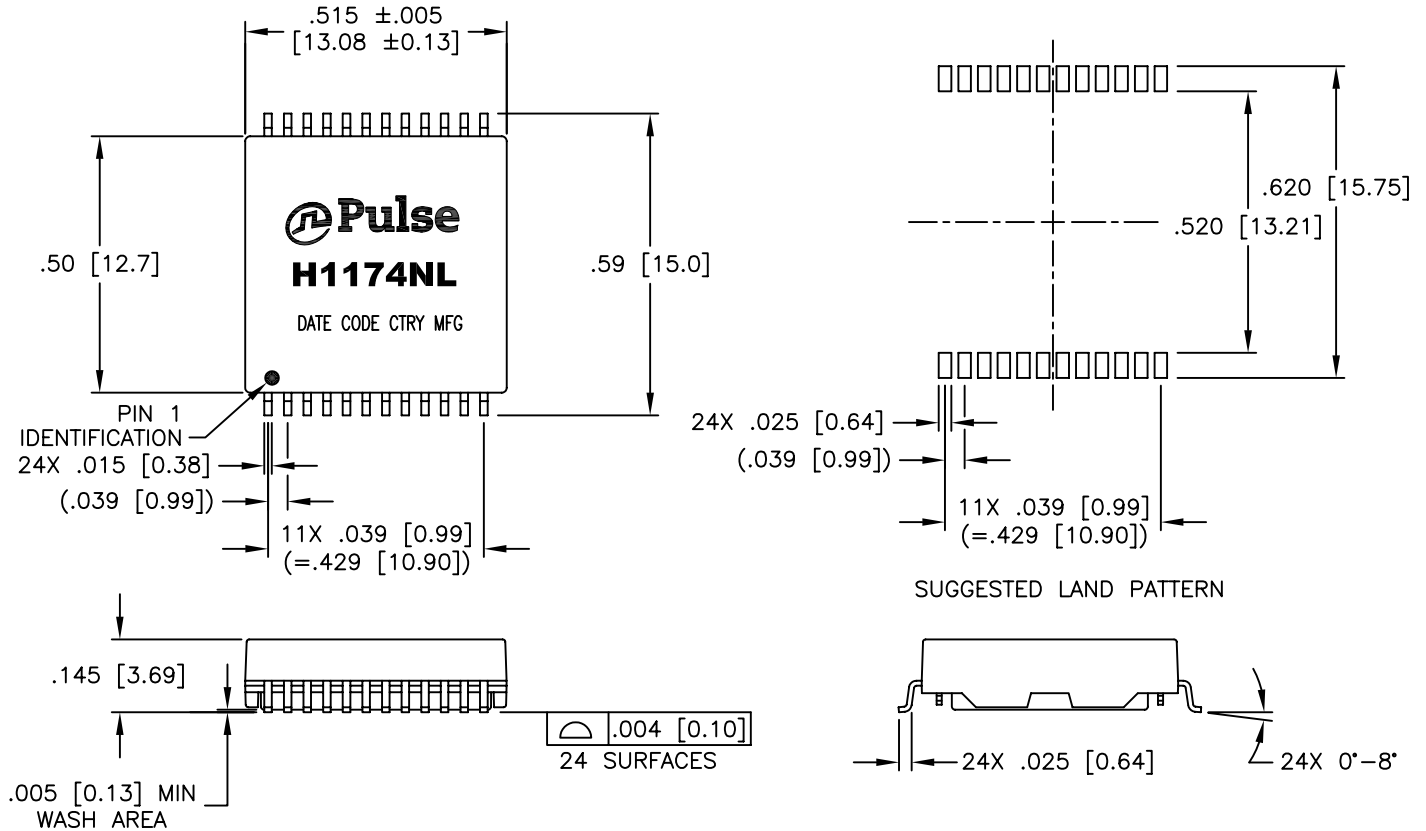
.515 ±.005
[13.08 ±0.13]

.50 [12.7]

Pulse
H1174NL
DATE CODE CTRY MFG

.59 [15.0]

PIN 1
IDENTIFICATION
24X .015 [0.38]
(.039 [0.99])
11X .039 [0.99]
(=.429 [10.90])

.620 [15.75]
.520 [13.21]

24X .025 [0.64]
(.039 [0.99])
11X .039 [0.99]
(=.429 [10.90])

SUGGESTED LAND PATTERN

.145 [3.69]
.004 [0.10]
24 SURFACES
.005 [0.13] MIN
WASH AREA

24X .025 [0.64]
24X 0°–8°